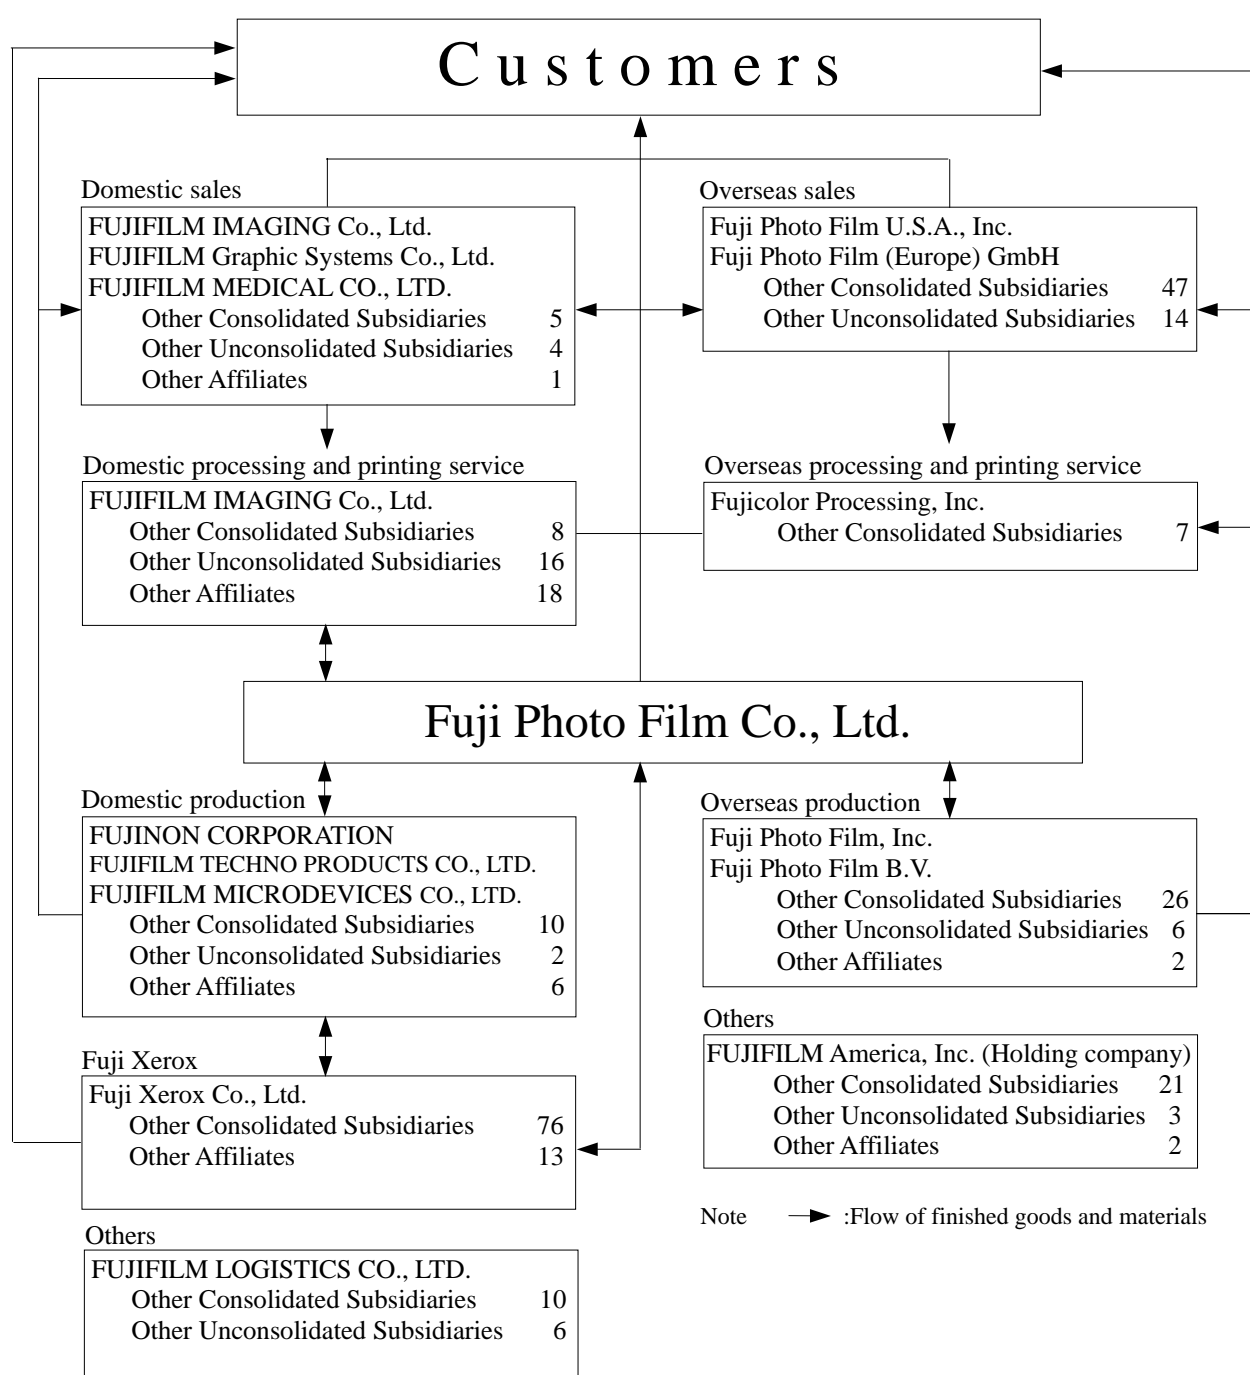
Customers

Domestic sales
FUJIFILM IMAGING Co., Ltd.
FUJIFILM Graphic Systems Co., Ltd.
FUJIFILM MEDICAL CO., LTD.
Other Consolidated Subsidiaries 5
Other Unconsolidated Subsidiaries 4
Other Affiliates 1

Overseas sales
Fuji Photo Film U.S.A., Inc.
Fuji Photo Film (Europe) GmbH
Other Consolidated Subsidiaries 47
Other Unconsolidated Subsidiaries 14

Domestic processing and printing service
FUJIFILM IMAGING Co., Ltd.
Other Consolidated Subsidiaries 8
Other Unconsolidated Subsidiaries 16
Other Affiliates 18

Overseas processing and printing service
Fujicolor Processing, Inc.
Other Consolidated Subsidiaries 7

Fuji Photo Film Co., Ltd.

Domestic production
FUJINON CORPORATION
FUJIFILM TECHNO PRODUCTS CO., LTD.
FUJIFILM MICRODEVICES CO., LTD.
Other Consolidated Subsidiaries 10
Other Unconsolidated Subsidiaries 2
Other Affiliates 6

Overseas production
Fuji Photo Film, Inc.
Fuji Photo Film B.V.
Other Consolidated Subsidiaries 26
Other Unconsolidated Subsidiaries 6
Other Affiliates 2

Fuji Xerox
Fuji Xerox Co., Ltd.
Other Consolidated Subsidiaries 76
Other Affiliates 13

Others
FUJIFILM America, Inc. (Holding company)
Other Consolidated Subsidiaries 21
Other Unconsolidated Subsidiaries 3
Other Affiliates 2

Note :Flow of finished goods and materials

Others
FUJIFILM LOGISTICS CO., LTD.
Other Consolidated Subsidiaries 10
Other Unconsolidated Subsidiaries 6